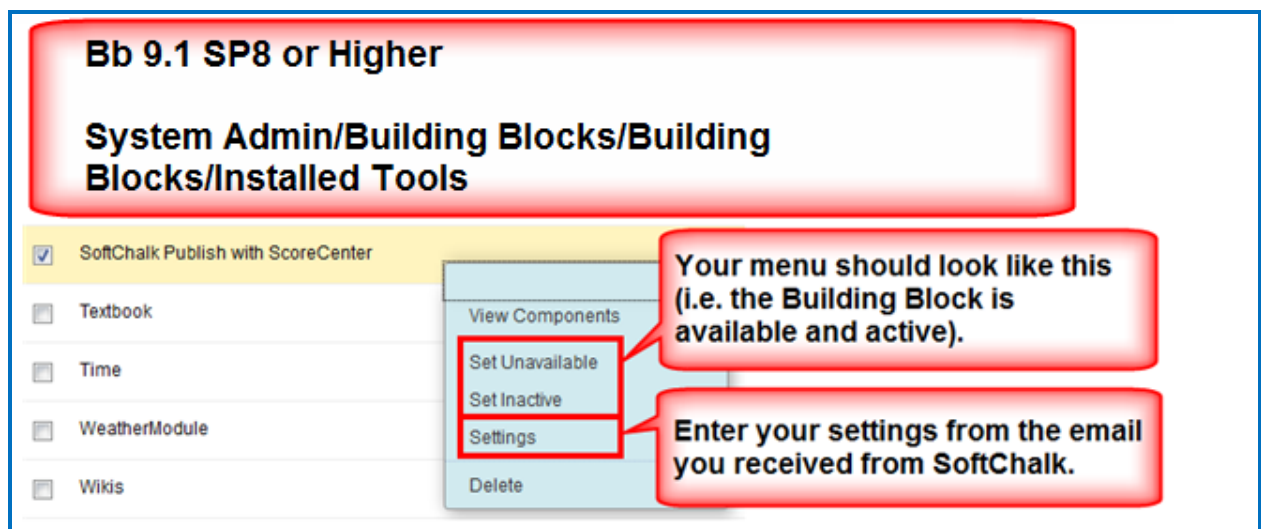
Bb 9.1 SP8 or Higher

System Admin/Building Blocks/Building Blocks/Installed Tools

SoftChalk Publish with ScoreCenter

Textbook

Time

WeatherModule

Wikis

View Components

Set Unavailable

Set Inactive

Settings

Delete

Your menu should look like this (i.e. the Building Block is available and active).

Enter your settings from the email you received from SoftChalk.